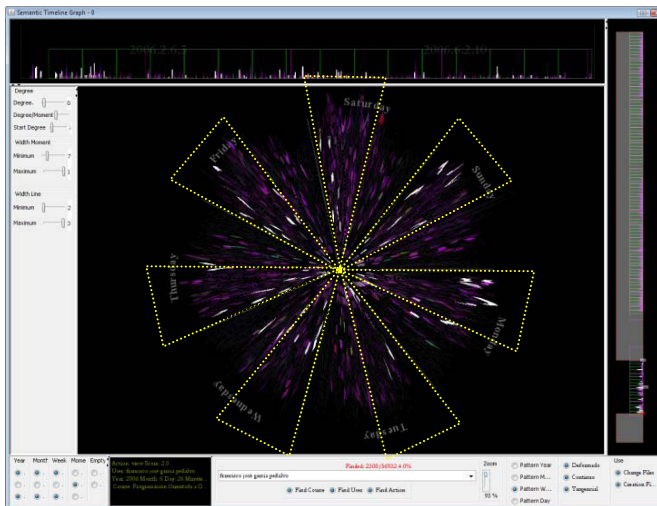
Semantic Timeline Graph - 0

2006.2.6.5

2006.6.2.10

Degree
Degree. 0
Degree/Moment
Start Degree
Width Moment
Minimum 7
Maximum 1
Width Line
Minimum 2
Maximum 3

Saturday
Friday
Sunday
Thursday
Monday
Wednesday
Tuesday

Year Month Week Mone Empty

Action: view Score: 2.0
User: francisco jose garcia peñalvo
Year: 2006 Month: 6 Day: 28 Minute...
Course: Programación Orientada a O...

Finded: 2008/0/0/32.4.0%

francisco jose garcia peñalvo

Field Course
Field User
Field Action

Zoom
0
90 %

Pattern Year
Pattern M...
Pattern W...
Pattern Day

Deformado
Continuo
Tangencial

Use
Change Files
Creation Fi...